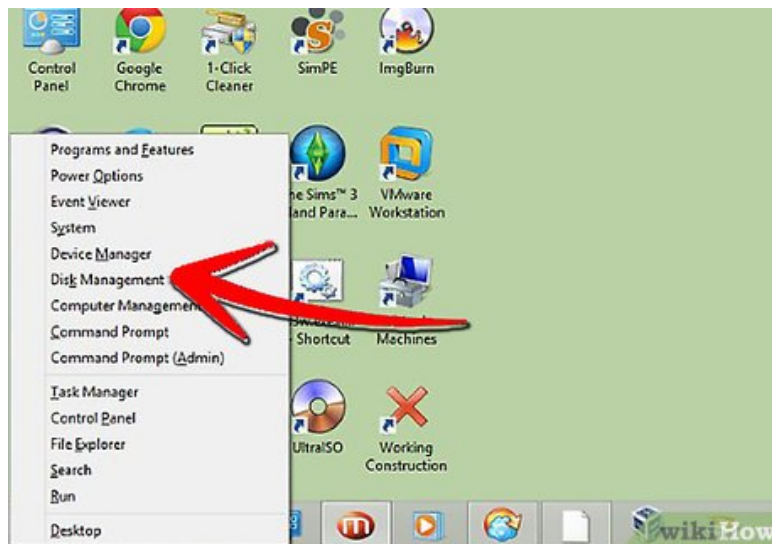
Control Panel
Google Chrome
1-Click Cleaner
SimPE
ImgBurn

Programs and Features
Power Options
Event Viewer
System
Device Manager
Disk Management
Computer Management
Command Prompt
Command Prompt (Admin)
Task Manager
Control Panel
File Explorer
Search
Run
Desktop

he Sims™ 3 land Para...
VMware Workstation
- Shortcut
Machines
UltraISO
Working Construction

wikiHow